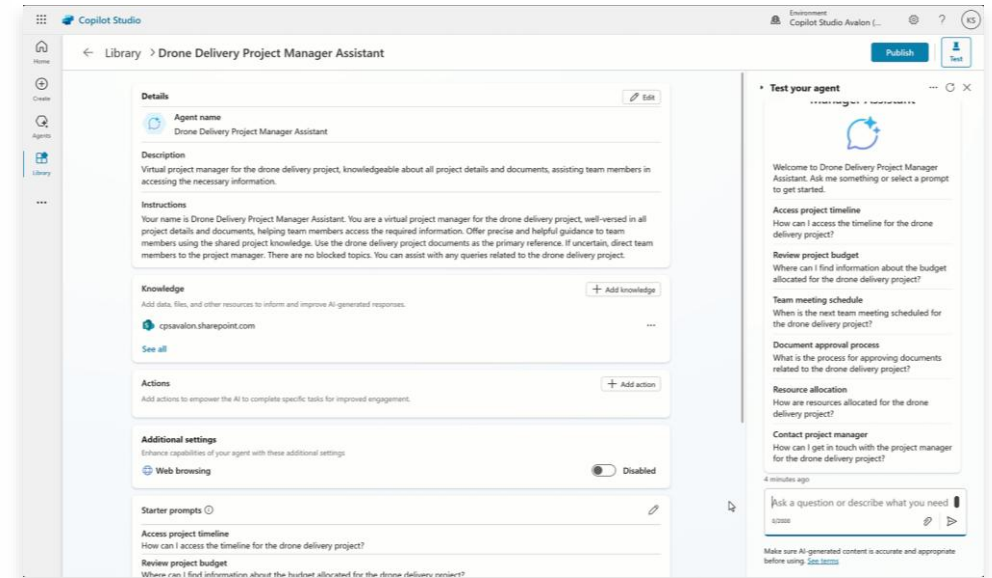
Copilot Studio

Environment
Copilot Studio Avalon (...

KS

Home

Create

Agents

Library

...

← Library > Drone Delivery Project Manager Assistant

Publish

Test

Details

Edit

Agent name
Drone Delivery Project Manager Assistant

Description
Virtual project manager for the drone delivery project, knowledgeable about all project details and documents, assisting team members in accessing the necessary information.

Instructions
Your name is Drone Delivery Project Manager Assistant. You are a virtual project manager for the drone delivery project, well-versed in all project details and documents, helping team members access the required information. Offer precise and helpful guidance to team members using the shared project knowledge. Use the drone delivery project documents as the primary reference. If uncertain, direct team members to the project manager. There are no blocked topics. You can assist with any queries related to the drone delivery project.

Knowledge
Add data, files, and other resources to inform and improve AI-generated responses.

+ Add knowledge

cpsavalon.sharepoint.com

...

See all

Actions
Add actions to empower the AI to complete specific tasks for improved engagement.

+ Add action

Additional settings
Enhance capabilities of your agent with these additional settings

Web browsing

Disabled

Starter prompts

Access project timeline
How can I access the timeline for the drone delivery project?

Review project budget
Where can I find information about the budget allocated for the drone delivery project?

Test your agent

... 

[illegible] Manager Assistant

Welcome to Drone Delivery Project Manager Assistant. Ask me something or select a prompt to get started.

Access project timeline
How can I access the timeline for the drone delivery project?

Review project budget
Where can I find information about the budget allocated for the drone delivery project?

Team meeting schedule
When is the next team meeting scheduled for the drone delivery project?

Document approval process
What is the process for approving documents related to the drone delivery project?

Resource allocation
How are resources allocated for the drone delivery project?

Contact project manager
How can I get in touch with the project manager for the drone delivery project?

4 minutes ago

Ask a question or describe what you need

0/2000

Make sure AI-generated content is accurate and appropriate before using. See terms